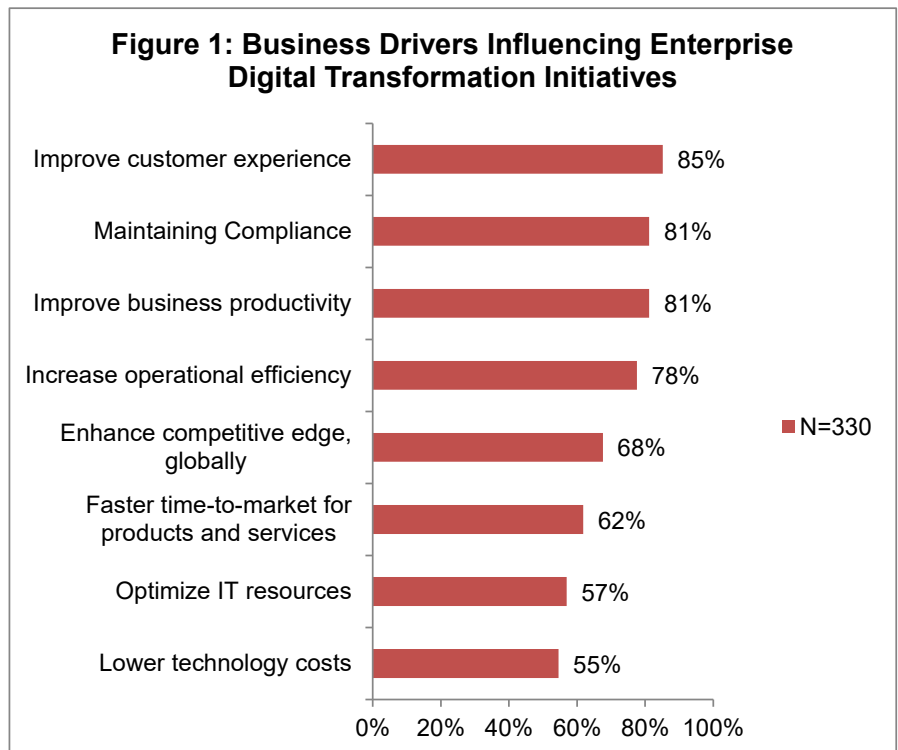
Figure 1: Business Drivers Influencing Enterprise Digital Transformation Initiatives

Improve customer experience 85%

Maintaining Compliance 81%

Improve business productivity 81%

Increase operational efficiency 78%

Enhance competitive edge, globally 68%

Faster time-to-market for products and services 62%

Optimize IT resources 57%

Lower technology costs 55%

N=330

0% 20% 40% 60% 80% 100%